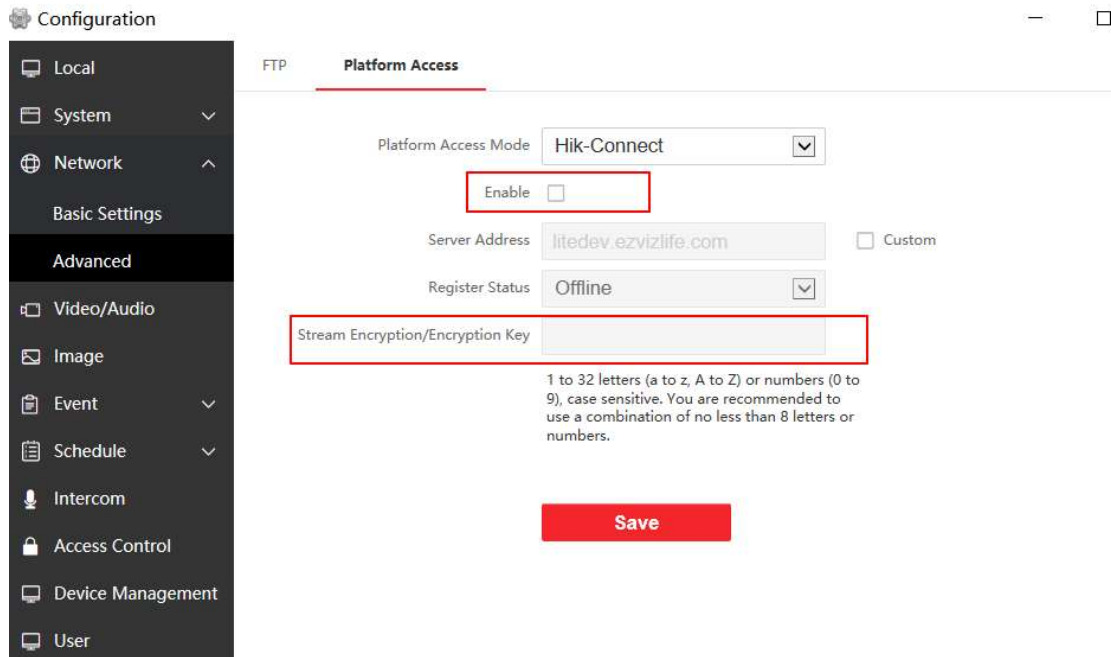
Configuration

Local
System
Network
Basic Settings
Advanced
Video/Audio
Image
Event
Schedule
Intercom
Access Control
Device Management
User

FTP
Platform Access

Platform Access Mode Hik-Connect
Enable
Server Address litedev.ezvizlife.com
Custom
Register Status Offline
Stream Encryption/Encryption Key

1 to 32 letters (a to z, A to Z) or numbers (0 to 9), case sensitive. You are recommended to use a combination of no less than 8 letters or numbers.

Save